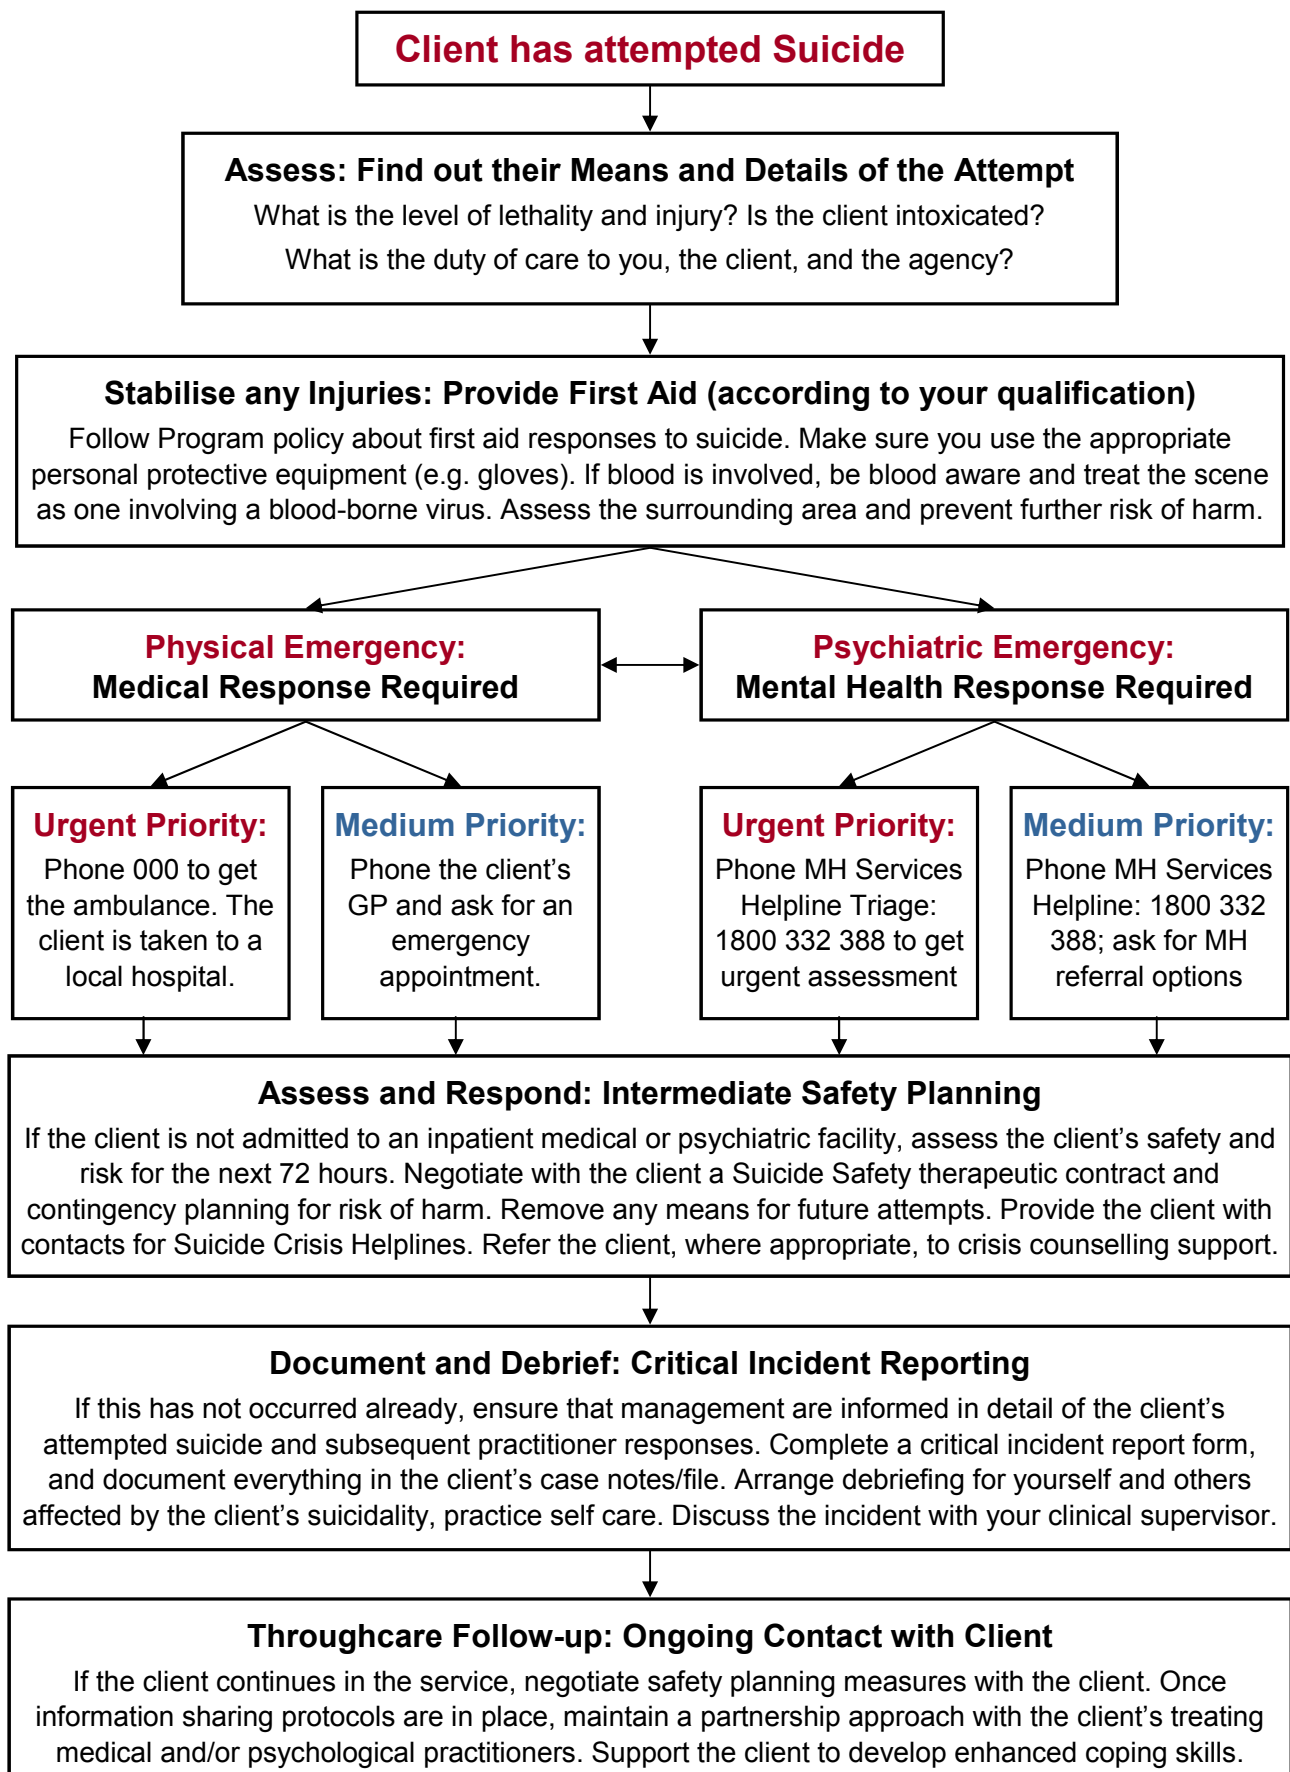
Client has attempted Suicide

Assess: Find out their Means and Details of the Attempt
What is the level of lethality and injury? Is the client intoxicated?
What is the duty of care to you, the client, and the agency?

Stabilise any Injuries: Provide First Aid (according to your qualification)
Follow Program policy about first aid responses to suicide. Make sure you use the appropriate personal protective equipment (e.g. gloves). If blood is involved, be blood aware and treat the scene as one involving a blood-borne virus. Assess the surrounding area and prevent further risk of harm.

Physical Emergency:
Medical Response Required

Psychiatric Emergency:
Mental Health Response Required

Urgent Priority:
Phone 000 to get the ambulance. The client is taken to a local hospital.

Medium Priority:
Phone the client's GP and ask for an emergency appointment.

Urgent Priority:
Phone MH Services Helpline Triage: 1800 332 388 to get urgent assessment

Medium Priority:
Phone MH Services Helpline: 1800 332 388; ask for MH referral options

Assess and Respond: Intermediate Safety Planning
If the client is not admitted to an inpatient medical or psychiatric facility, assess the client's safety and risk for the next 72 hours. Negotiate with the client a Suicide Safety therapeutic contract and contingency planning for risk of harm. Remove any means for future attempts. Provide the client with contacts for Suicide Crisis Helplines. Refer the client, where appropriate, to crisis counselling support.

Document and Debrief: Critical Incident Reporting
If this has not occurred already, ensure that management are informed in detail of the client's attempted suicide and subsequent practitioner responses. Complete a critical incident report form, and document everything in the client's case notes/file. Arrange debriefing for yourself and others affected by the client's suicidality, practice self care. Discuss the incident with your clinical supervisor.

Throughcare Follow-up: Ongoing Contact with Client
If the client continues in the service, negotiate safety planning measures with the client. Once information sharing protocols are in place, maintain a partnership approach with the client's treating medical and/or psychological practitioners. Support the client to develop enhanced coping skills.